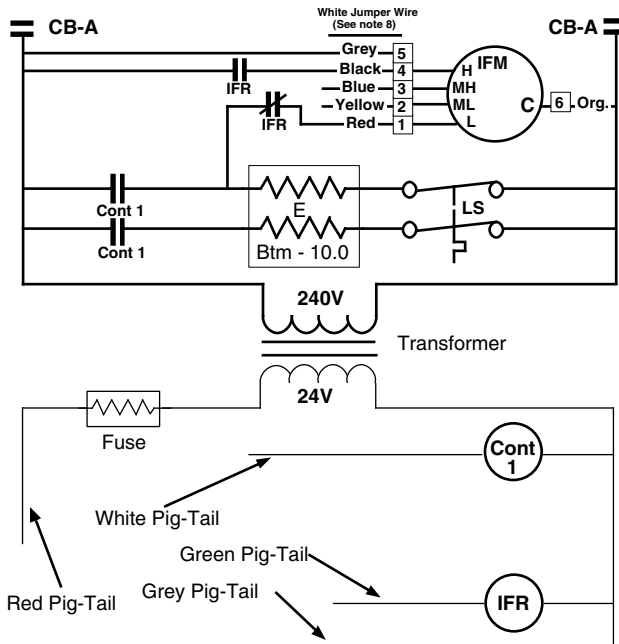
CB-A

White Jumper Wire (See note 8)

CB-A

Grey 5
Black 4
Blue 3
Yellow 2
Red 1

IFM
H
MH
ML
L
C
6 Org.

IFR
IFR

Cont 1
Cont 1

E
Btm - 10.0

LS

240V

Transformer

24V

Fuse

Cont 1

White Pig-Tail

Green Pig-Tail

Grey Pig-Tail

Red Pig-Tail

IFR